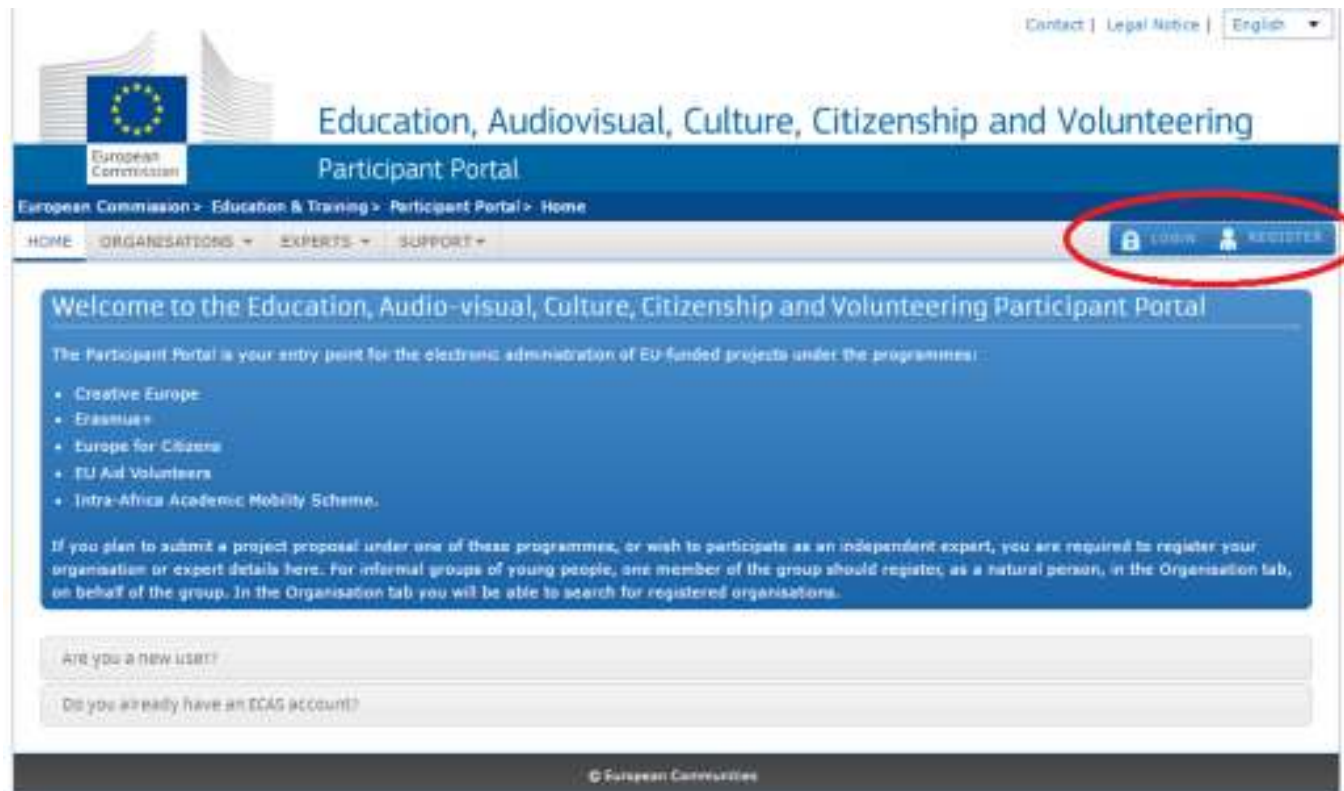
Contact | Legal Notice | English ▼

European Commission

Education, Audiovisual, Culture, Citizenship and Volunteering

Participant Portal

European Commission > Education & Training > Participant Portal > Home

HOME ORGANISATIONS ▼ EXPERTS ▼ SUPPORT ▼

LOGIN REGISTER

Welcome to the Education, Audio-visual, Culture, Citizenship and Volunteering Participant Portal

The Participant Portal is your entry point for the electronic administration of EU-funded projects under the programmes:

- Creative Europe
- Erasmus+
- Europe for Citizens
- EU Aid Volunteers
- Intra-Africa Academic Mobility Scheme.

If you plan to submit a project proposal under one of these programmes, or wish to participate as an independent expert, you are required to register your organisation or expert details here. For informal groups of young people, one member of the group should register, as a natural person, in the Organisation tab, on behalf of the group. In the Organisation tab you will be able to search for registered organisations.

Are you a new user?

Do you already have an ECAS account?

© European Communities